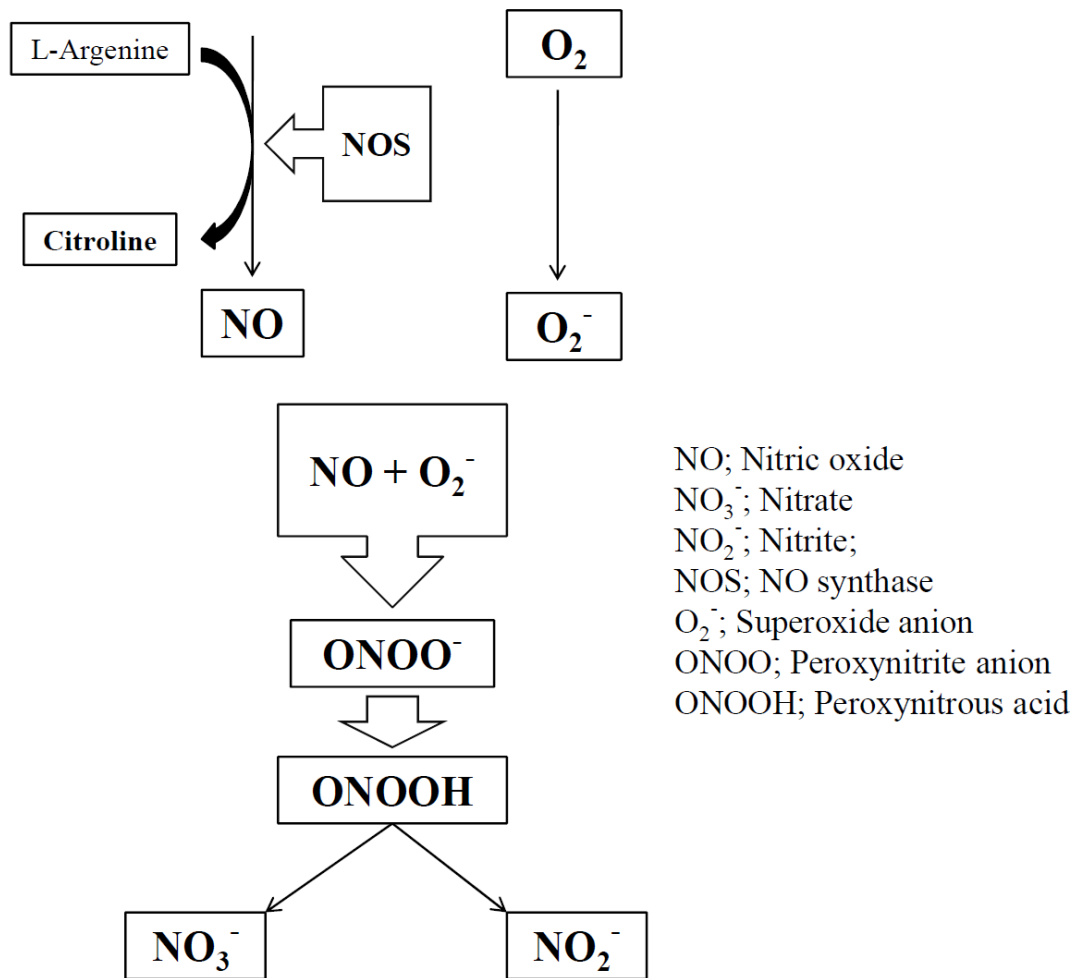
L-Argenine

$O_2$

NOS

Citroline

NO

$O_2^-$

$NO + O_2^-$

$ONOO^-$

ONOOH

$NO_3^-$

$NO_2^-$

NO; Nitric oxide
$NO_3^-$; Nitrate
$NO_2^-$; Nitrite;
NOS; NO synthase
$O_2^-$; Superoxide anion
ONOO; Peroxynitrite anion
ONOOH; Peroxynitrous acid